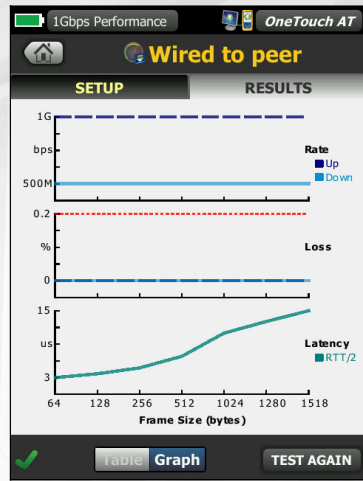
1Gbps Performance

OneTouch AT

Wired to peer

SETUP

RESULTS

1G

bps

500M

Rate

Up

Down

0.2

%

0

Loss

15

us

3

Latency

RTT/2

64 128 256 512 1024 1280 1518

Frame Size (bytes)

Table Graph

TEST AGAIN